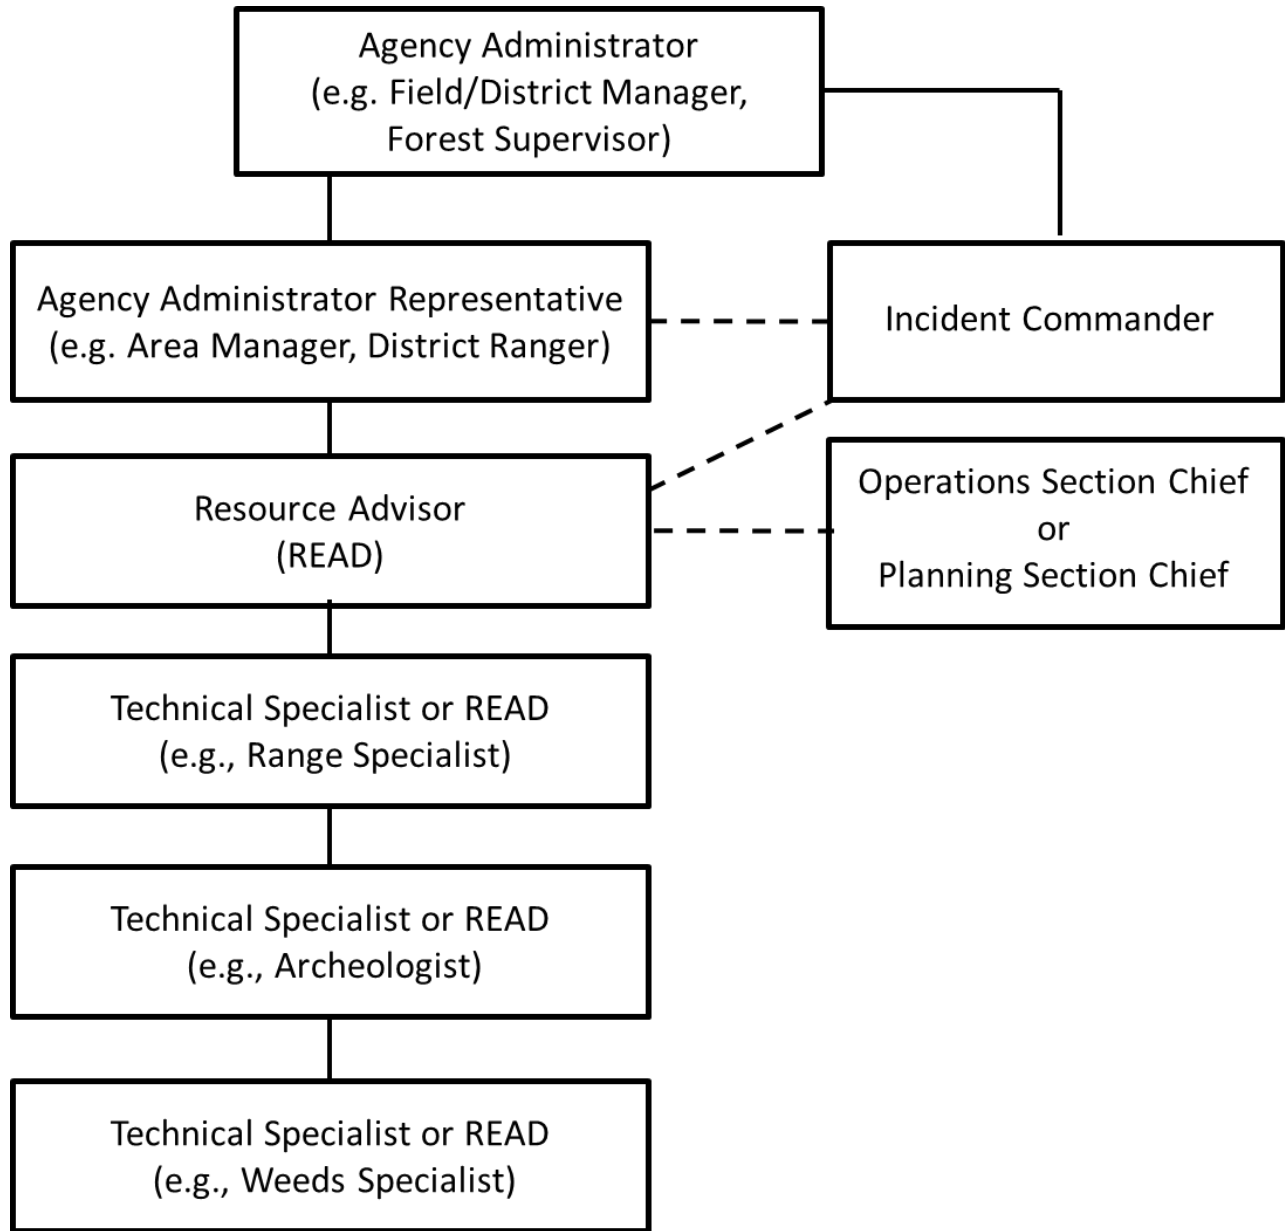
Agency Administrator
(e.g. Field/District Manager, Forest Supervisor)

Agency Administrator Representative
(e.g. Area Manager, District Ranger)

Incident Commander

Resource Advisor
(READ)

Operations Section Chief
or
Planning Section Chief

Technical Specialist or READ
(e.g., Range Specialist)

Technical Specialist or READ
(e.g., Archeologist)

Technical Specialist or READ
(e.g., Weeds Specialist)